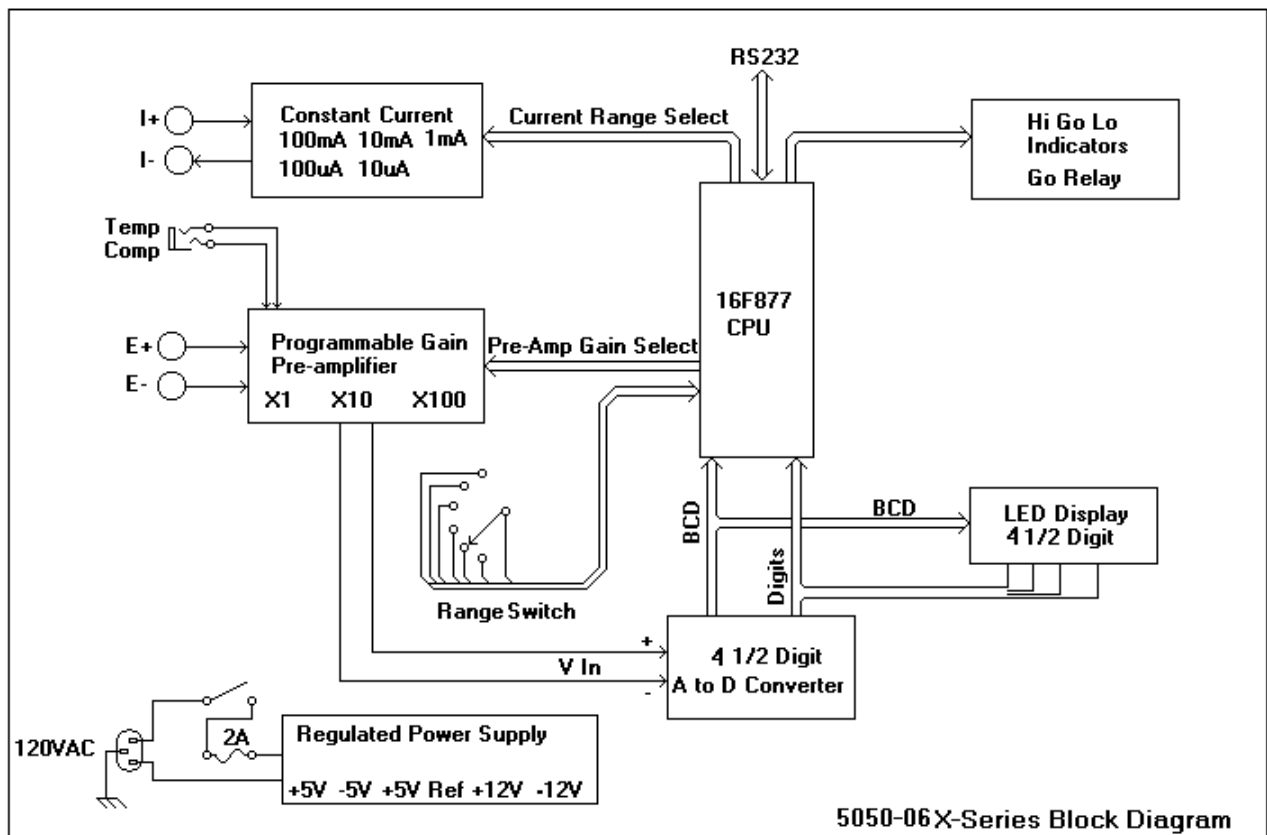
RS232

I+
I-

Constant Current
100mA 10mA 1mA
100uA 10uA

Current Range Select

Hi Go Lo
Indicators
Go Relay

Temp
Comp

16F877
CPU

E+
E-

Programmable Gain
Pre-amplifier
X1 X10 X100

Pre-Amp Gain Select

BCD

BCD

LED Display
4 1/2 Digit

Digits

Range Switch

+
V In
-

4 1/2 Digit
A to D Converter

120VAC

2A

Regulated Power Supply
+5V -5V +5V Ref +12V -12V

5050-06X-Series Block Diagram